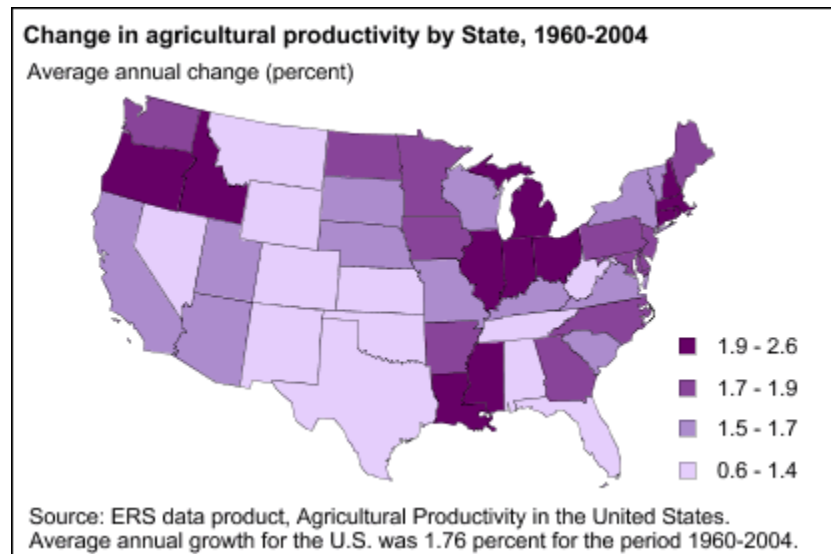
Change in agricultural productivity by State, 1960-2004

Average annual change (percent)

1.9 - 2.6

1.7 - 1.9

1.5 - 1.7

0.6 - 1.4

Source: ERS data product, Agricultural Productivity in the United States. Average annual growth for the U.S. was 1.76 percent for the period 1960-2004.